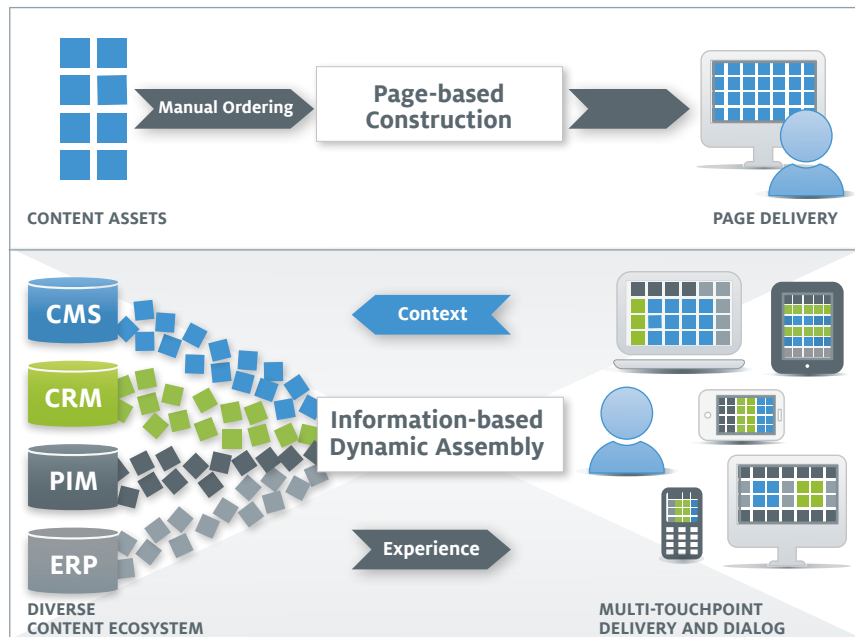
Manual Ordering

Page-based Construction

CONTENT ASSETS

PAGE DELIVERY

CMS

CRM

PIM

ERP

Context

Information-based Dynamic Assembly

Experience

DIVERSE CONTENT ECOSYSTEM

MULTI-TOUCHPOINT DELIVERY AND DIALOG